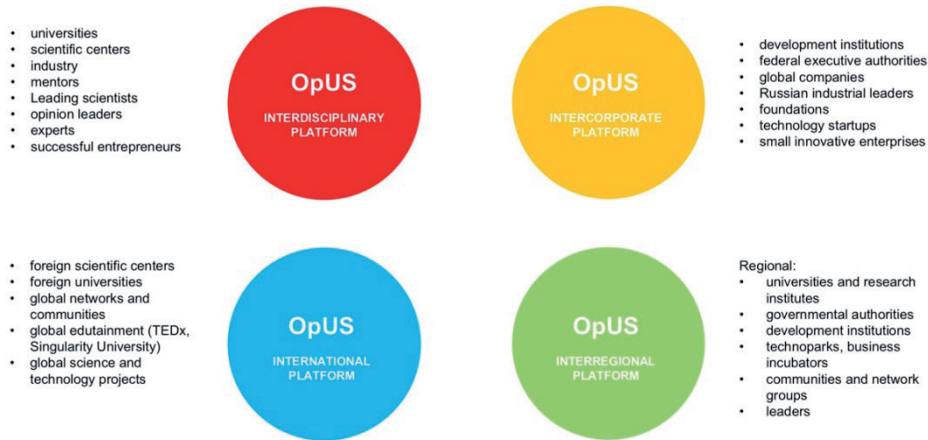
- universities
- scientific centers
- industry
- mentors
- Leading scientists
- opinion leaders
- experts
- successful entrepreneurs

OpUS
INTERDISCIPLINARY PLATFORM

OpUS
INTERCORPORATE PLATFORM

- development institutions
- federal executive authorities
- global companies
- Russian industrial leaders
- foundations
- technology startups
- small innovative enterprises

- foreign scientific centers
- foreign universities
- global networks and communities
- global edutainment (TEDx, Singularity University)
- global science and technology projects

OpUS
INTERNATIONAL PLATFORM

OpUS
INTERREGIONAL PLATFORM

Regional:
- universities and research institutes
- governmental authorities
- development institutions
- technoparks, business incubators
- communities and network groups
- leaders